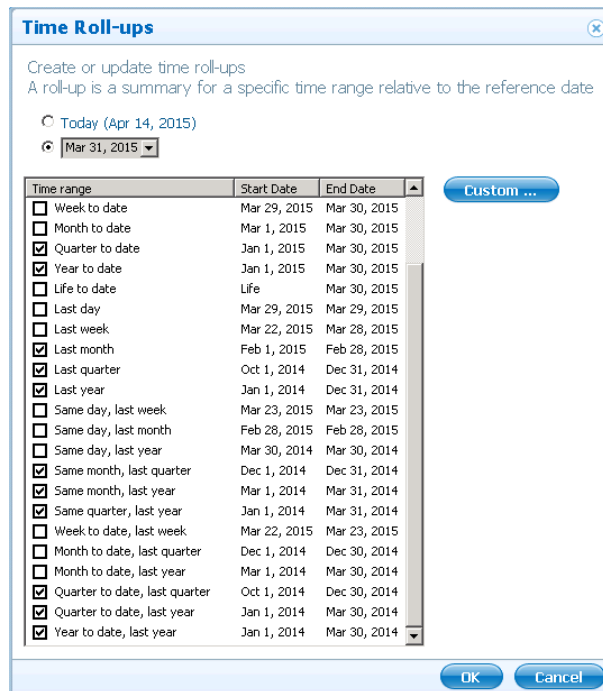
Time Roll-ups

Create or update time roll-ups
A roll-up is a summary for a specific time range relative to the reference date

Today (Apr 14, 2015)
Mar 31, 2015

Custom ...

| Time range | Start Date | End Date |
|---|---|---|
| Week to date | Mar 29, 2015 | Mar 30, 2015 |
| Month to date | Mar 1, 2015 | Mar 30, 2015 |
| Quarter to date | Jan 1, 2015 | Mar 30, 2015 |
| Year to date | Jan 1, 2015 | Mar 30, 2015 |
| Life to date | Life | Mar 30, 2015 |
| Last day | Mar 29, 2015 | Mar 29, 2015 |
| Last week | Mar 22, 2015 | Mar 28, 2015 |
| Last month | Feb 1, 2015 | Feb 28, 2015 |
| Last quarter | Oct 1, 2014 | Dec 31, 2014 |
| Last year | Jan 1, 2014 | Dec 31, 2014 |
| Same day, last week | Mar 23, 2015 | Mar 23, 2015 |
| Same day, last month | Feb 28, 2015 | Feb 28, 2015 |
| Same day, last year | Mar 30, 2014 | Mar 30, 2014 |
| Same month, last quarter | Dec 1, 2014 | Dec 31, 2014 |
| Same month, last year | Mar 1, 2014 | Mar 31, 2014 |
| Same quarter, last year | Jan 1, 2014 | Mar 31, 2014 |
| Week to date, last week | Mar 22, 2015 | Mar 23, 2015 |
| Month to date, last quarter | Dec 1, 2014 | Dec 30, 2014 |
| Month to date, last year | Mar 1, 2014 | Mar 30, 2014 |
| Quarter to date, last quarter | Oct 1, 2014 | Dec 30, 2014 |
| Quarter to date, last year | Jan 1, 2014 | Mar 30, 2014 |
| Year to date, last year | Jan 1, 2014 | Mar 30, 2014 |

OK
Cancel